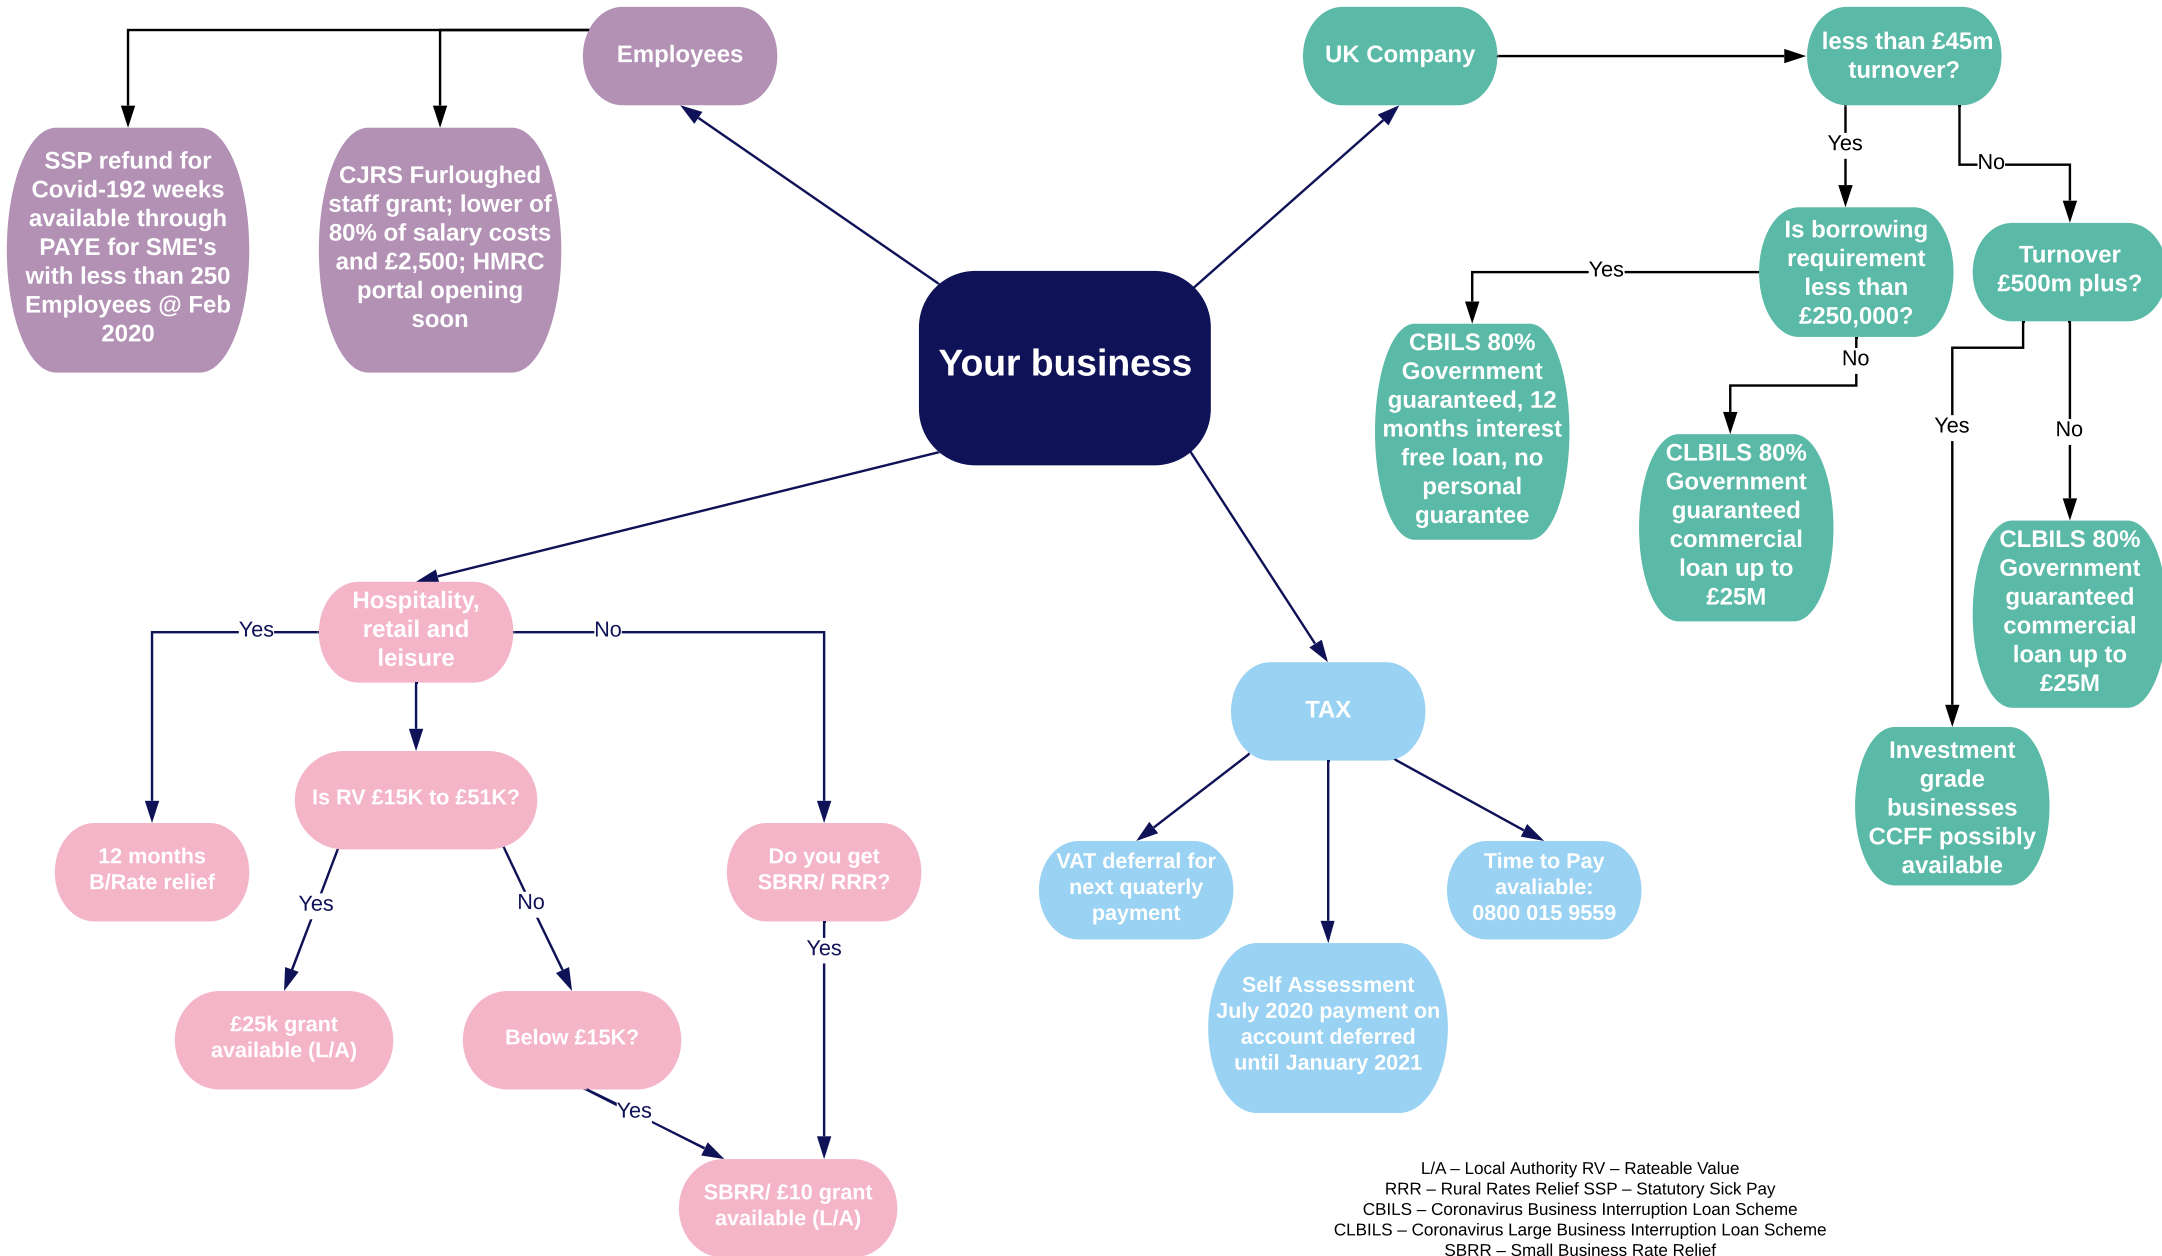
Employees

SSP refund for Covid-192 weeks available through PAYE for SME's with less than 250 Employees @ Feb 2020

CJRS Furloughed staff grant; lower of 80% of salary costs and £2,500; HMRC portal opening soon

Your business

UK Company

less than £45m turnover?

Yes

No

Is borrowing requirement less than £250,000?

Yes

CBILS 80% Government guaranteed, 12 months interest free loan, no personal guarantee

No

CLBILS 80% Government guaranteed commercial loan up to £25M

Turnover £500m plus?

Yes

No

CLBILS 80% Government guaranteed commercial loan up to £25M

Investment grade businesses CCFF possibly available

Hospitality, retail and leisure

Yes

No

12 months B/Rate relief

Is RV £15K to £51K?

Yes

No

£25k grant available (L/A)

Below £15K?

Yes

Do you get SBRR/ RRR?

Yes

SBRR/ £10 grant available (L/A)

TAX

VAT deferral for next quaterly payment

Self Assessment July 2020 payment on account deferred until January 2021

Time to Pay avaliable: 0800 015 9559

L/A – Local Authority RV – Rateable Value
RRR – Rural Rates Relief SSP – Statutory Sick Pay
CBILS – Coronavirus Business Interruption Loan Scheme
CLBILS – Coronavirus Large Business Interruption Loan Scheme
SBRR – Small Business Rate Relief